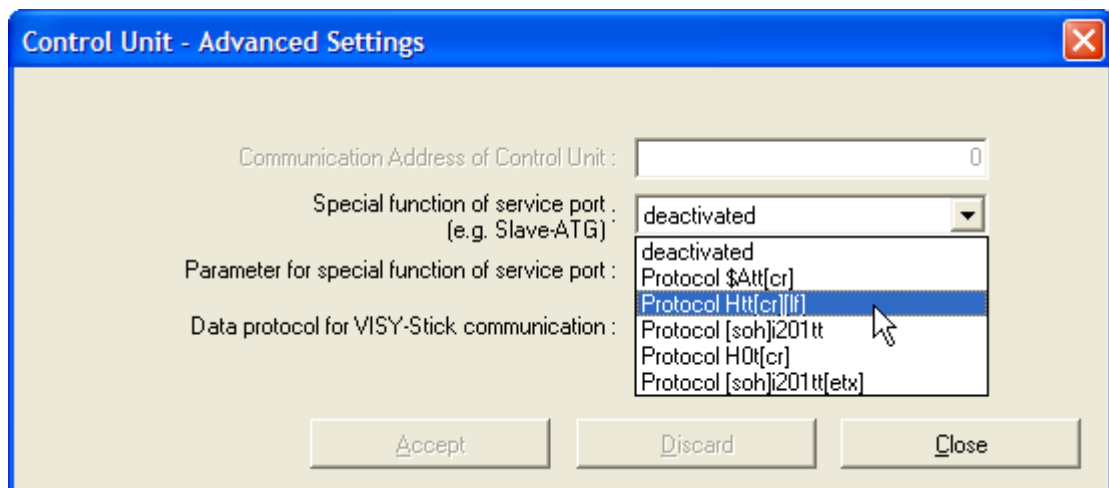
Control Unit - Advanced Settings

Communication Address of Control Unit :

0

Special function of service port : (e.g. Slave-ATG)

deactivated

Parameter for special function of service port :

Data protocol for VISY-Stick communication :

deactivated
Protocol $Att[cr]
Protocol Htt[cr][lf]
Protocol [soh]i201tt
Protocol H0t[cr]
Protocol [soh]i201tt[etx]

Accept

Discard

Close